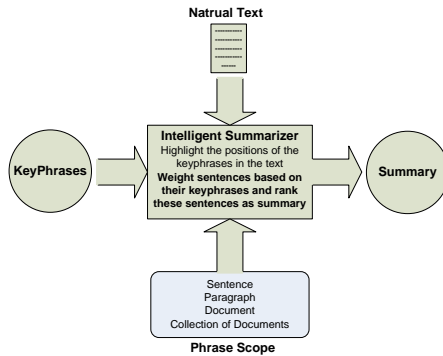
Natrual Text

KeyPhrases

Intelligent Summarizer
Highlight the positions of the keyphrases in the text
Weight sentences based on their keyphrases and rank these sentences as summary

Summary

Sentence
Paragraph
Document
Collection of Documents

Phrase Scope